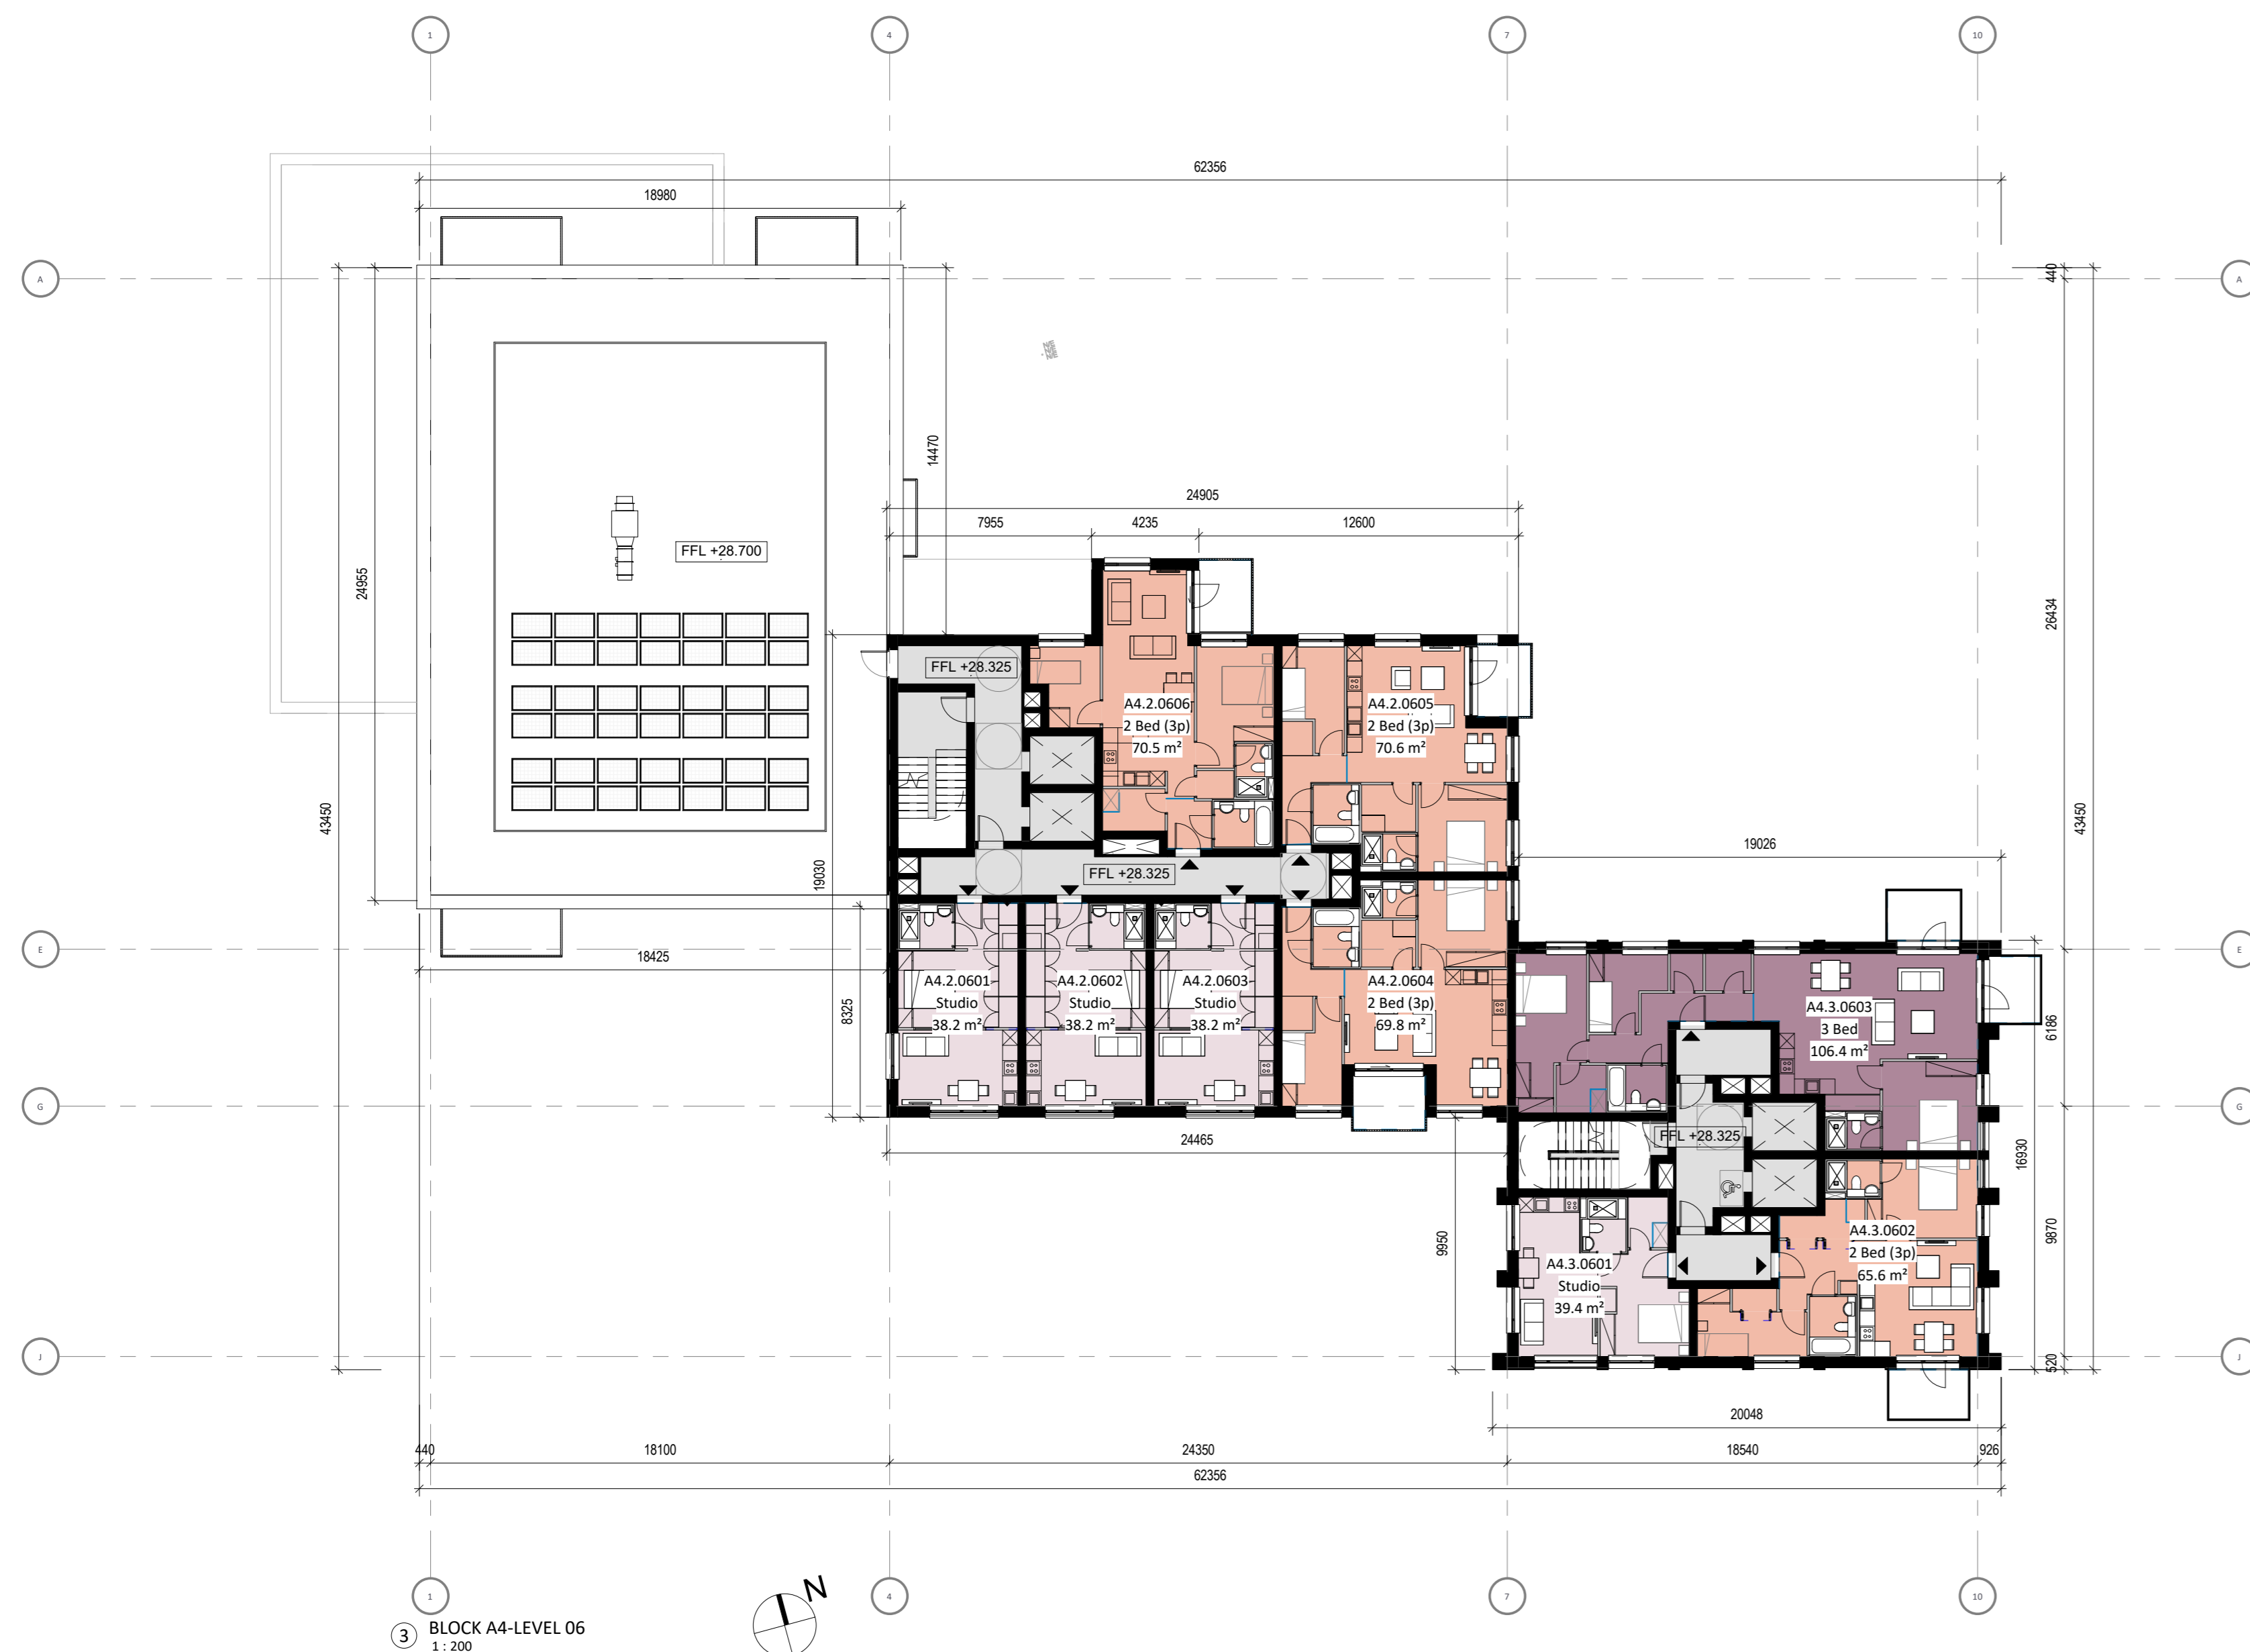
1
4
7
10
62356
18980
A
A
440
14470
24955
43450
FFL +28.700
24905
7955
4235
12600
26434
43450
FFL +28.325
A4.2.0606
2 Bed (3p)
70.5 m²
A4.2.0605
2 Bed (3p)
70.6 m²
19030
FFL +28.325
19026
E
E
18425
A4.2.0601
Studio
38.2 m²
A4.2.0602
Studio
38.2 m²
A4.2.0603
Studio
38.2 m²
A4.2.0604
2 Bed (3p)
69.8 m²
A4.3.0603
3 Bed
106.4 m²
8325
6186
G
G
FFL +28.325
24465
16930
9950
A4.3.0602
2 Bed (3p)
65.6 m²
A4.3.0601
Studio
39.4 m²
9870
J
J
520
20048
440
18100
24350
18540
926
62356
1
4
7
10
N
3
BLOCK A4-LEVEL 06
1 : 200